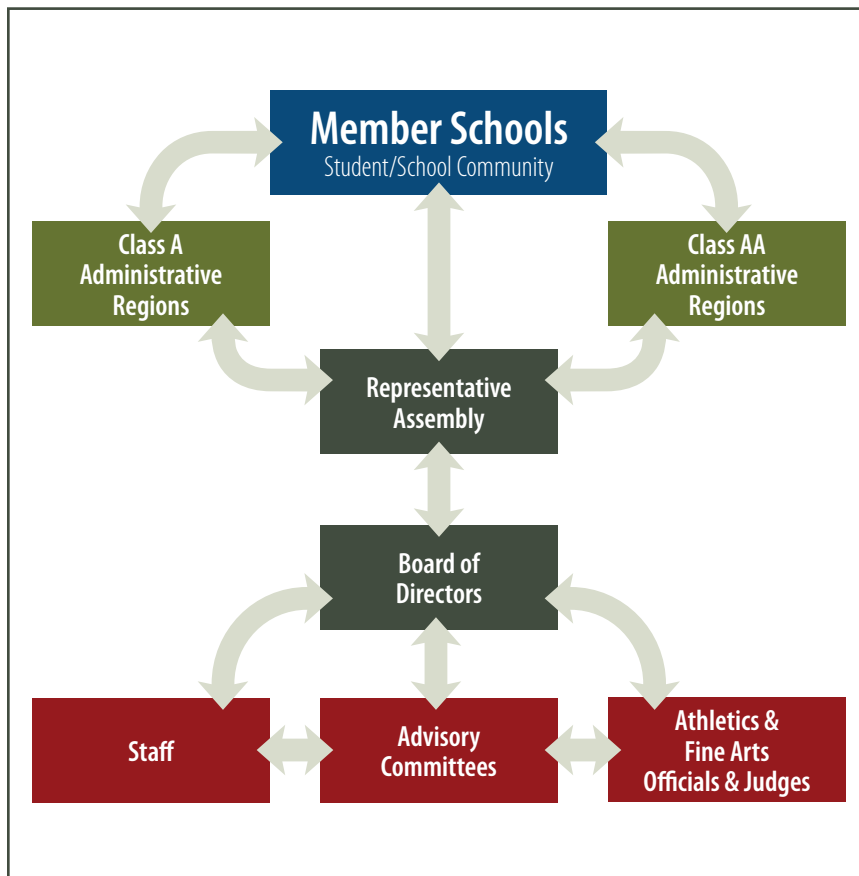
Member Schools
Student/School Community

Class A
Administrative
Regions

Class AA
Administrative
Regions

Representative
Assembly

Board of
Directors

Staff

Advisory
Committees

Athletics &
Fine Arts
Officials & Judges